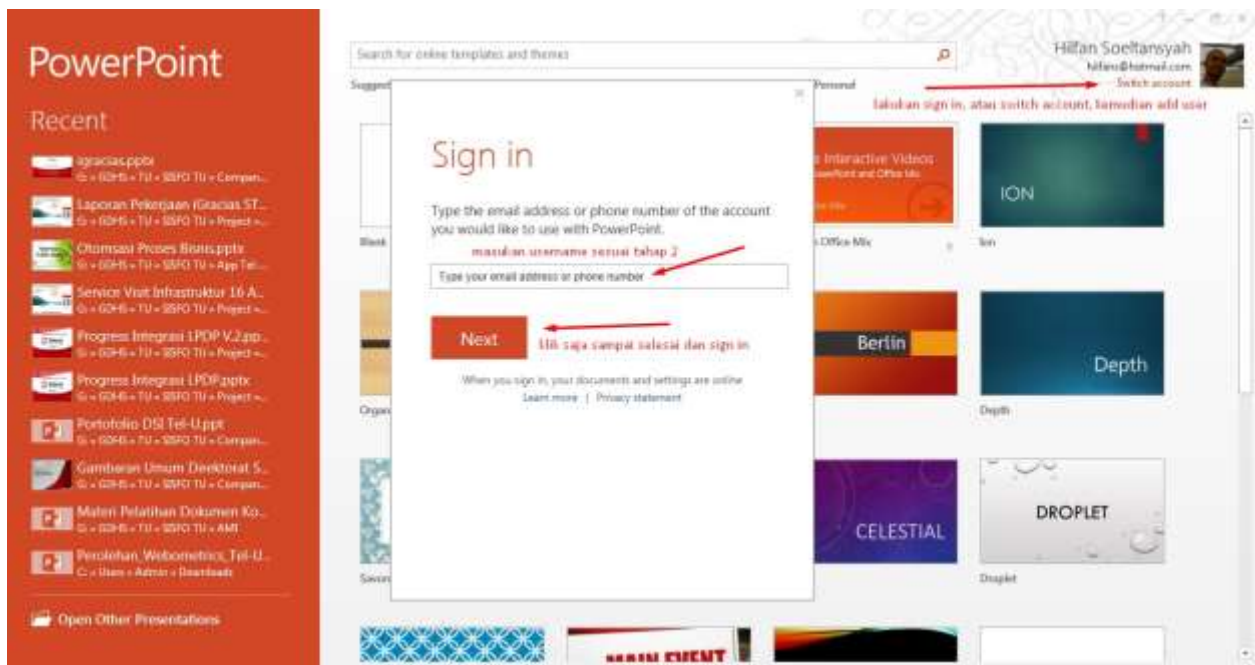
PowerPoint

Recent

igracias.pptx
G: » GDHS » TU » SISFO TU » Compan...

Laporan Pekerjaan iGracias ST...
G: » GDHS » TU » SISFO TU » Project »...

Otomasasi Proses Bonus.pptx
G: » GDHS » TU » SISFO TU » App Tel...

Service Visit Infrastruktur 16 A...
G: » GDHS » TU » SISFO TU » Project »...

Progress Integrasi LPDP V.2.pp...
G: » GDHS » TU » SISFO TU » Project »...

Progress Integrasi LPDP.pptx
G: » GDHS » TU » SISFO TU » Project »...

Portofolio DSI Tel-U.ppt
G: » GDHS » TU » SISFO TU » Compan...

Gambaran Umum Direktorat S...
G: » GDHS » TU » SISFO TU » Compan...

Materi Pelatihan Dokumen Ko...
G: » GDHS » TU » SISFO TU » AMI

Perolehan_Webometrics_Tel-U...
C: » Users » Admin » Downloads

Open Other Presentations

Search for online templates and themes

Suggest

Personal

Hilfan Soeltansyah
hilfan@hotmail.com
Switch account

lakukan sign in, atau switch account, kemudian add user

Sign in

Type the email address or phone number of the account you would like to use with PowerPoint.

masukan username sesuai tahap 2

Type your email address or phone number

Next

klik saja sampai selesai dan sign in

When you sign in, your documents and settings are online
Learn more | Privacy statement

Blank

Interactive Videos
PowerPoint and Office Mix

Office Mix

ION

Ion

Berlin

Depth

Organ

Depth

CELESTIAL

DROPLET

Savon

Droplet

MAIN EVENT